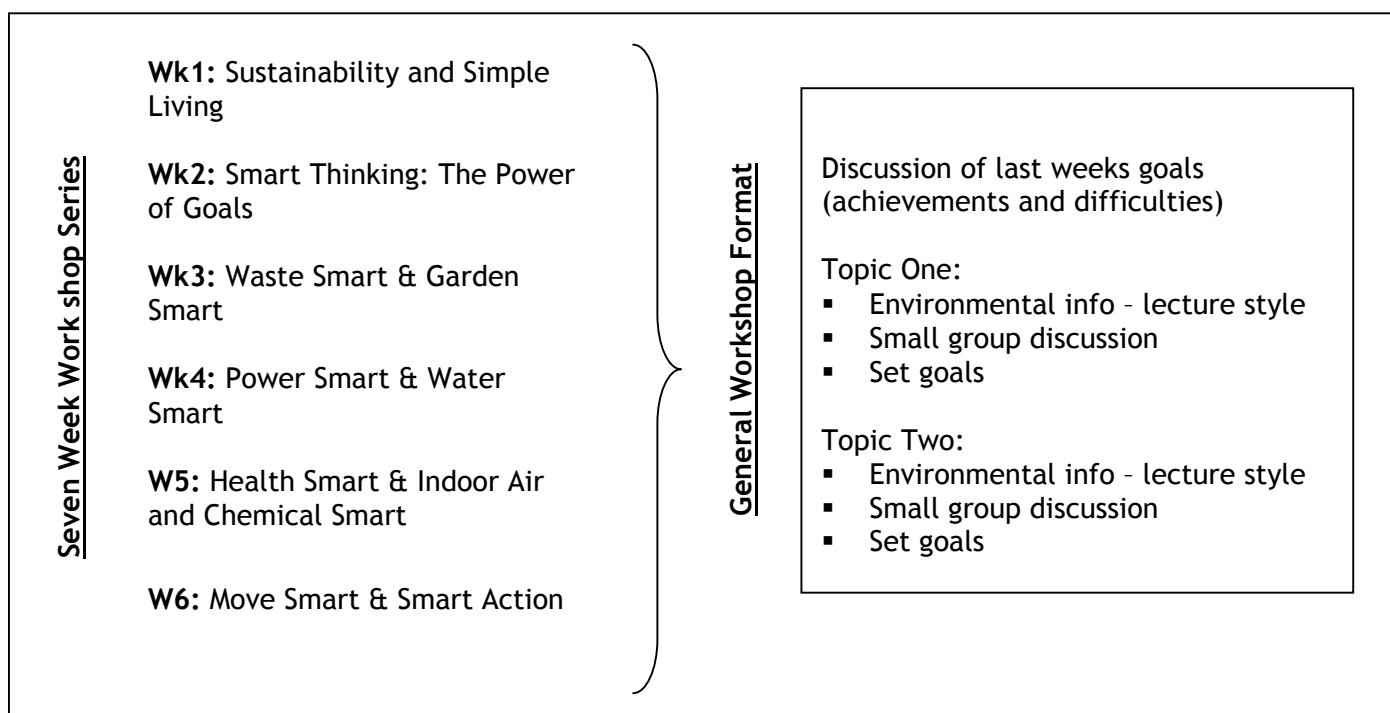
Seven Week Work shop Series

**Wk1:** Sustainability and Simple Living

**Wk2:** Smart Thinking: The Power of Goals

**Wk3:** Waste Smart & Garden Smart

**Wk4:** Power Smart & Water Smart

**W5:** Health Smart & Indoor Air and Chemical Smart

**W6:** Move Smart & Smart Action

General Workshop Format

Discussion of last weeks goals (achievements and difficulties)

Topic One:
- Environmental info – lecture style
- Small group discussion
- Set goals

Topic Two:
- Environmental info – lecture style
- Small group discussion
- Set goals